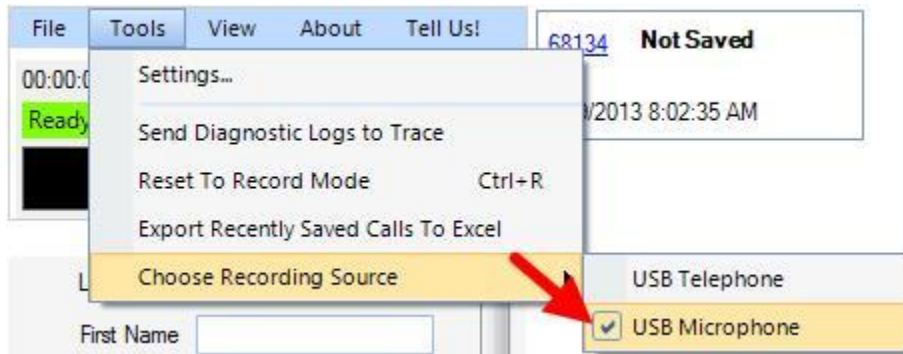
File Tools View About Tell Us!

00:00:0

Ready

Settings...

Send Diagnostic Logs to Trace

Reset To Record Mode Ctrl+R

Export Recently Saved Calls To Excel

Choose Recording Source

USB Telephone

USB Microphone

L

First Name

68134 Not Saved

/2013 8:02:35 AM